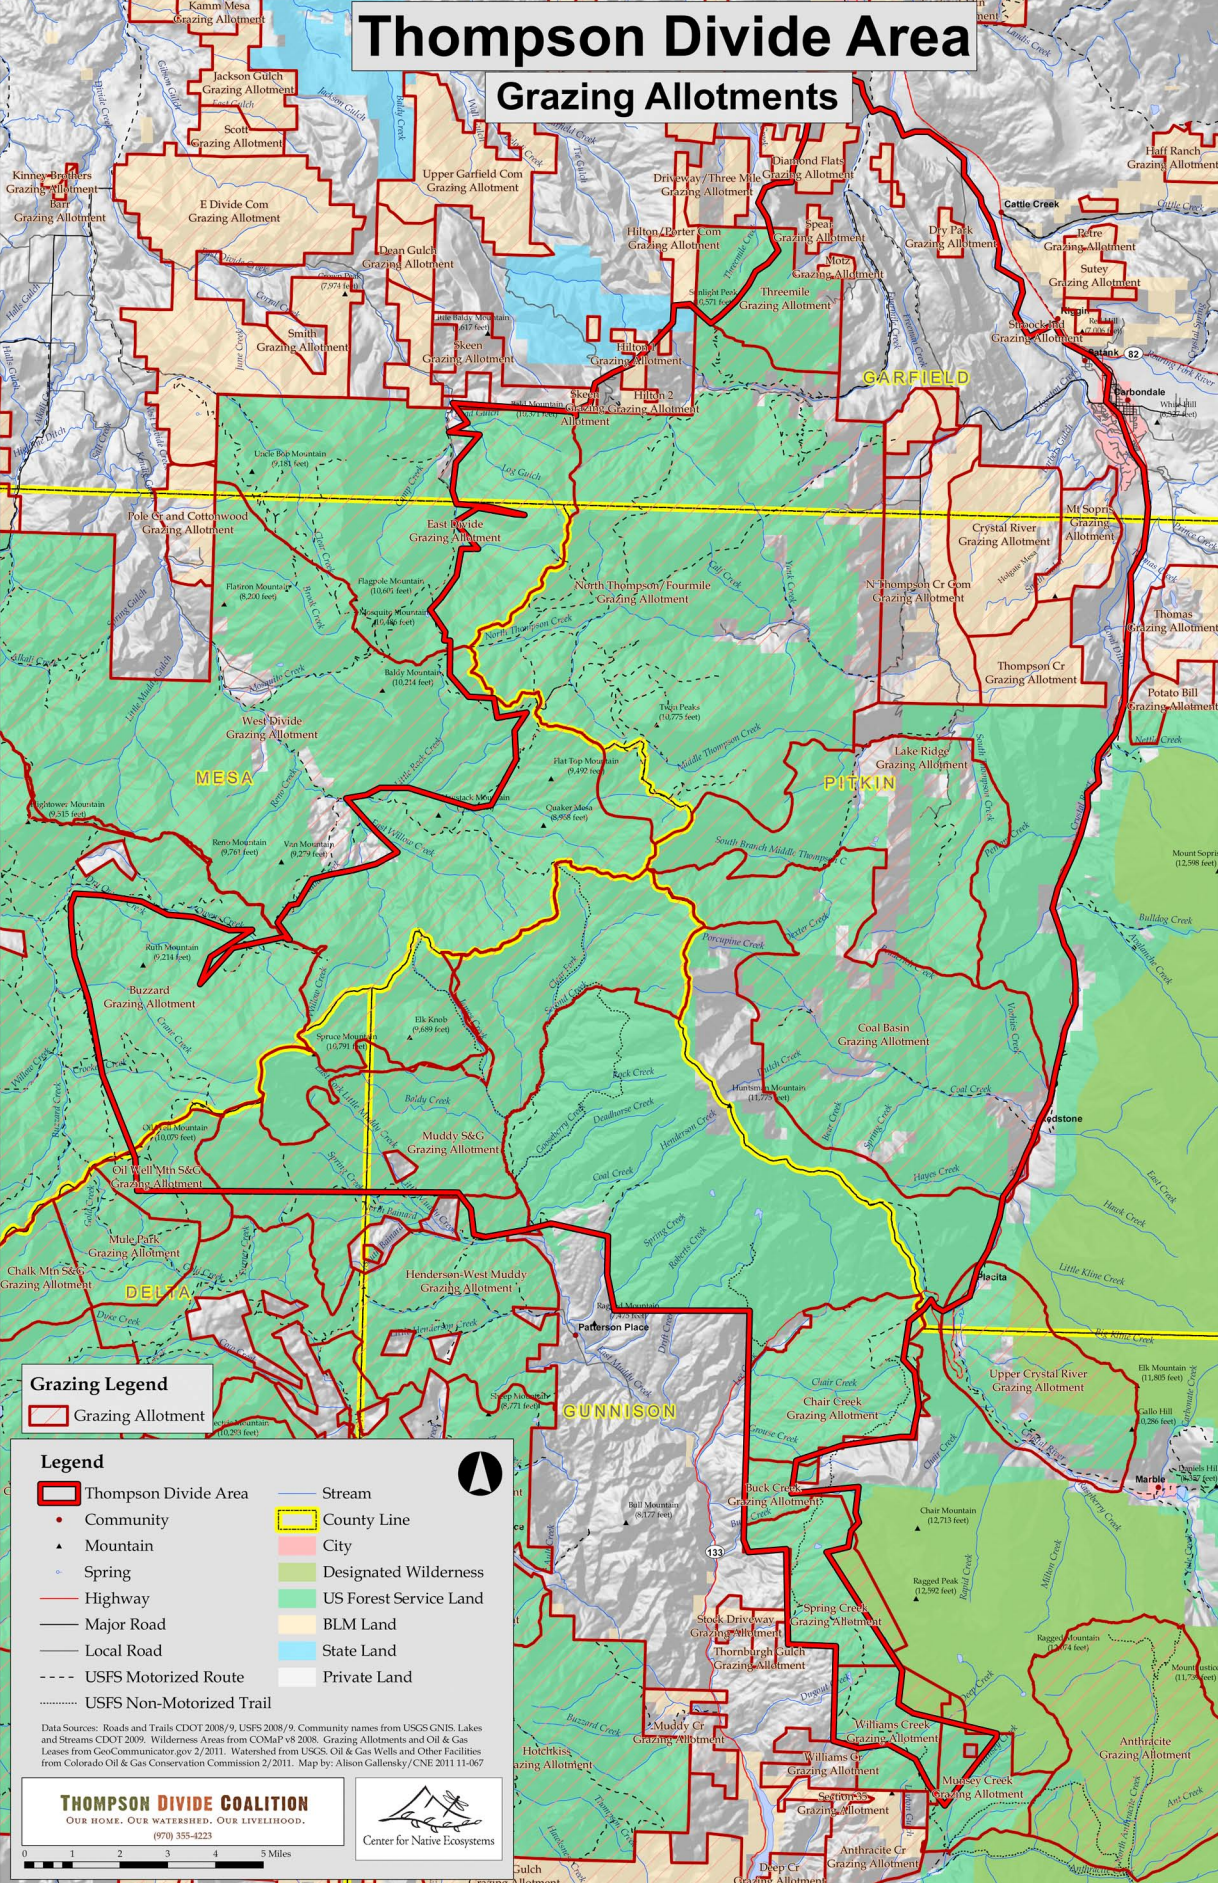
Thompson Divide Area
Grazing Allotments

Kamm Mesa Grazing Allotment
Jackson Gulch Grazing Allotment
Scott Grazing Allotment
Kinney Brothers Grazing Allotment
Barr Grazing Allotment
E Divide Com Grazing Allotment
Upper Garfield Com Grazing Allotment
Driveway / Three Mile Grazing Allotment
Diamond Flats Grazing Allotment
Haff Ranch Grazing Allotment
Cattle Creek
Hilton / Porter Com Grazing Allotment
Speal Grazing Allotment
Dry Park Grazing Allotment
Petre Grazing Allotment
Sutey Grazing Allotment
Dean Gulch Grazing Allotment
Stotz Grazing Allotment
Threemile Grazing Allotment
Smith Grazing Allotment
Skeen Grazing Allotment
Hilton Grazing Allotment
Hilton 2 Grazing Allotment
Skeen Grazing Allotment
Strickland Grazing Allotment
GARFIELD
Carbondale
Uncle Bob Mountain (9,183 feet)
Pole Cr and Cottonwood Grazing Allotment
East Divide Grazing Allotment
North Thompson/Fourmile Grazing Allotment
Crystal River Grazing Allotment
Mt Sopris Grazing Allotment
N Thompson Cr Com Grazing Allotment
Thomas Grazing Allotment
Flatiron Mountain (8,200 feet)
Flagpole Mountain (10,685 feet)
Mosquito Mountain (10,608 feet)
Baldy Mountain (10,214 feet)
Thompson Cr Grazing Allotment
Potato Bill Grazing Allotment
Twin Peaks (10,775 feet)
West Divide Grazing Allotment
Lake Ridge Grazing Allotment
MESA
Flat Top Mountain (9,492 feet)
PITKIN
Quaker Mesa (9,868 feet)
Mount Sopris (12,998 feet)
Reno Mountain (9,787 feet)
Vizi Mountain (9,279 feet)
South Branch Middle Thompson
Porcupine Creek
Bulldog Creek
Buzzard Grazing Allotment
Coal Basin Grazing Allotment
Elk Knob (9,689 feet)
Spruce Mountain (10,791 feet)
Huntsman Mountain (11,779 feet)
Redstone
Oil Well Mtn S&G Grazing Allotment
Muddy S&G Grazing Allotment
Mule Park Grazing Allotment
Chalk Mtn S&G Grazing Allotment
DELTA
Henderson-West Muddy Grazing Allotment
Patterson Place
Placita
Upper Crystal River Grazing Allotment
Elk Mountain (11,805 feet)
GUNNISON
Chair Creek Grazing Allotment
Gallo Hill (10,286 feet)
Marble
Buck Creek Grazing Allotment
Chair Mountain (12,713 feet)
Ragged Peak (12,592 feet)
Spring Creek Grazing Allotment
Stock Driveway Grazing Allotment
Thornburgh Gulch Grazing Allotment
Ragged Mountain (12,074 feet)
Muddy Cr Grazing Allotment
Hotchkiss Grazing Allotment
Williams Creek Grazing Allotment
Williams Cr Grazing Allotment
Anthracite Grazing Allotment
Muesey Creek Grazing Allotment
Anthracite Cr Grazing Allotment

Grazing Legend
Grazing Allotment

Legend
Thompson Divide Area
Community
Mountain
Spring
Highway
Major Road
Local Road
USFS Motorized Route
USFS Non-Motorized Trail
Stream
County Line
City
Designated Wilderness
US Forest Service Land
BLM Land
State Land
Private Land

Data Sources: Roads and Trails CDOT 2008/9, USFS 2008/9. Community names from USGS GNIS. Lakes and Streams CDOT 2009. Wilderness Areas from COMaP v8 2008. Grazing Allotments and Oil & Gas Leases from GeoCommunicator.gov 2/2011. Watershed from USGS. Oil & Gas Wells and Other Facilities from Colorado Oil & Gas Conservation Commission 2/2011. Map by: Alison Gallensky / CNE 2011 11-067

THOMPSON DIVIDE COALITION
OUR HOME. OUR WATERSHED. OUR LIVELIHOOD.
(970) 355-4223

Center for Native Ecosystems

0 1 2 3 4 5 Miles